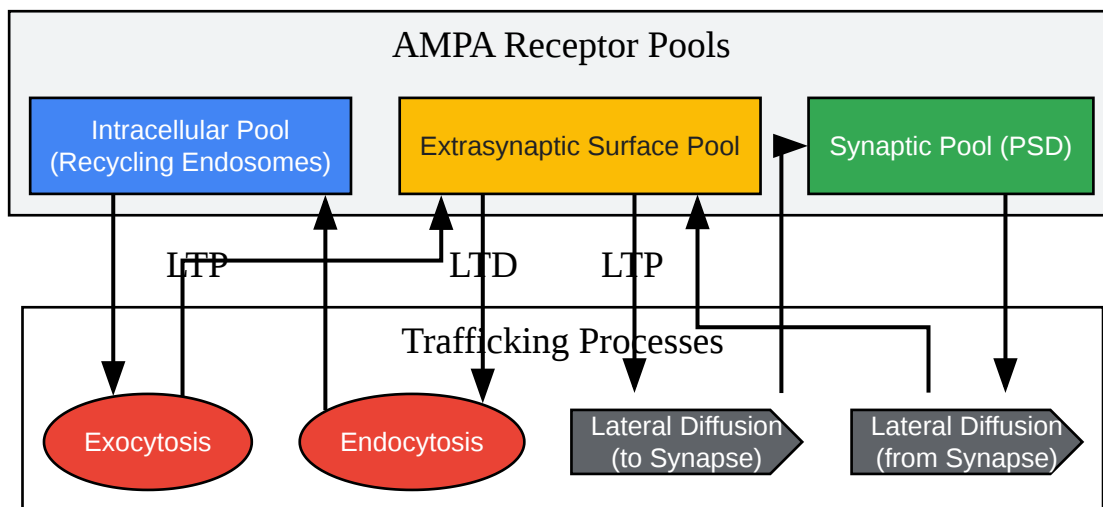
AMPA Receptor Pools

Intracellular Pool (Recycling Endosomes)

Extrasynaptic Surface Pool

Synaptic Pool (PSD)

LTP

LTD

LTP

Trafficking Processes

Exocytosis

Endocytosis

Lateral Diffusion (to Synapse)

Lateral Diffusion (from Synapse)